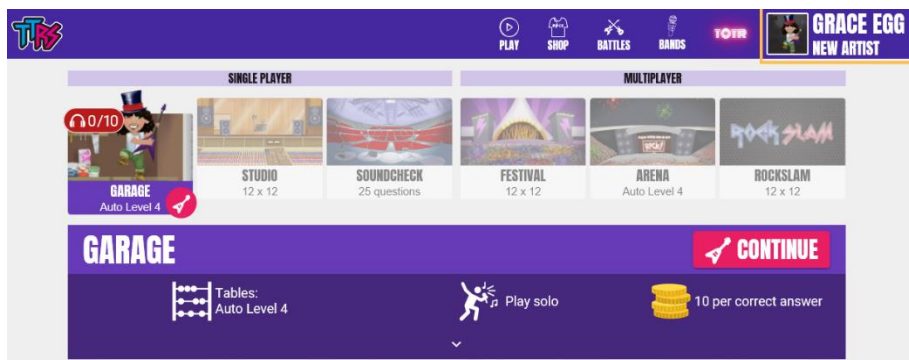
TTRS

PLAY SHOP BATTLES BANDS TOTR

GRACE EGG
NEW ARTIST

SINGLE PLAYER

MULTIPLAYER

0/10

GARAGE
Auto Level 4

STUDIO
12 x 12

SOUNDCHECK
25 questions

FESTIVAL
12 x 12

ARENA
Auto Level 4

ROCKSLAM
ROCKSLAM
12 x 12

GARAGE

CONTINUE

Tables:
Auto Level 4

Play solo

10 per correct answer